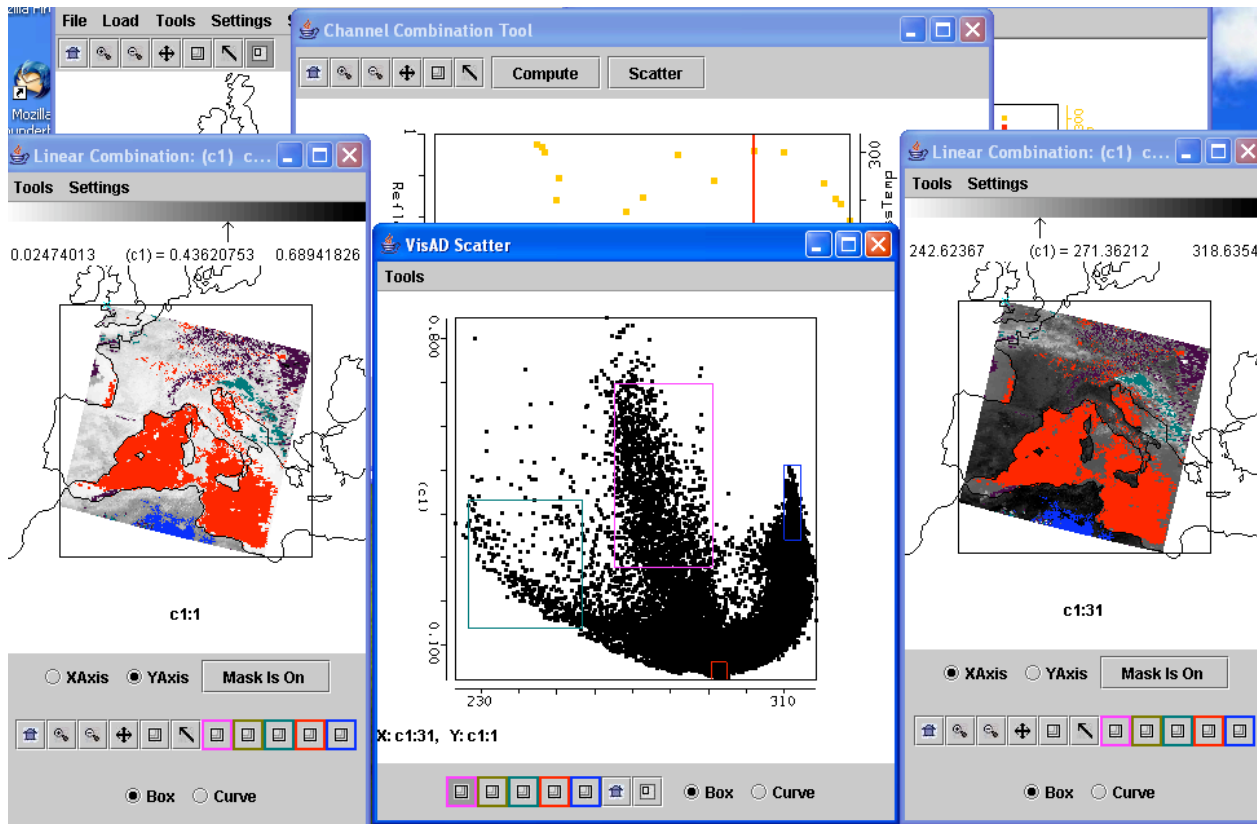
zilla Fir

Mozilla underb

File Load Tools Settings S

Channel Combination Tool

Compute Scatter

1

Refl

300

sTemp

100

Linear Combination: (c1) c...

Tools Settings

0.02474013 (c1) = 0.43620753 0.68941826

c1:1

XAxis YAxis Mask Is On

Box Curve

VisAD Scatter

Tools

0.800

(c1)

0.100

230

310

X: c1:31, Y: c1:1

Box Curve

Linear Combination: (c1) c...

Tools Settings

242.62367 (c1) = 271.36212 318.6354

c1:31

XAxis YAxis Mask Is On

Box Curve